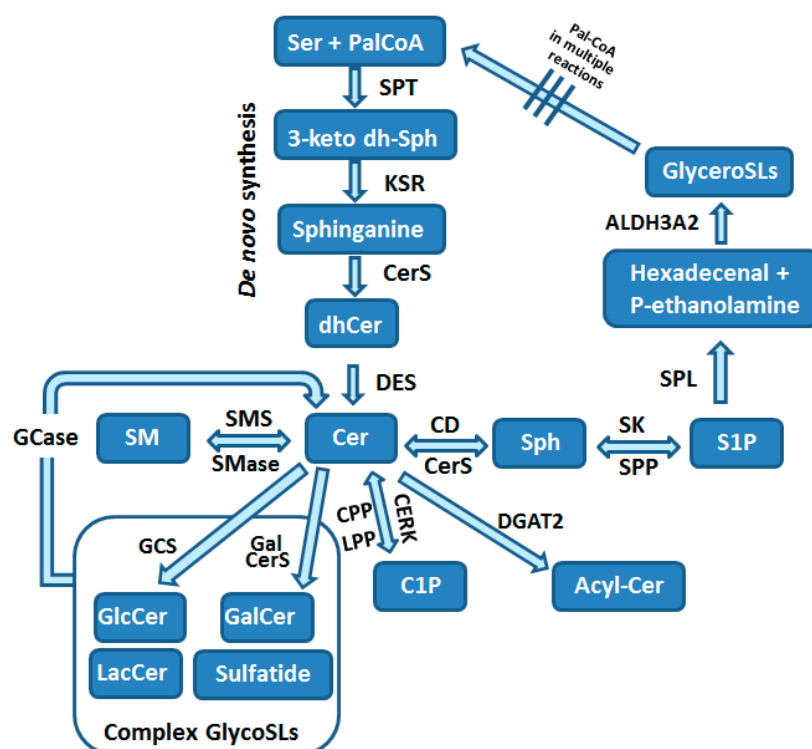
Ser + PalCoA

SPT

3-keto dh-Sph

KSR

Sphinganine

CerS

dhCer

DES

De novo synthesis

Pal-CoA in multiple reactions

GlyceroSLs

ALDH3A2

Hexadecenal + P-ethanolamine

SPL

GCase

SM

SMS

SMase

Cer

CD

CerS

Sph

SK

SPP

S1P

GCS

Gal CerS

CPP

LPP

CERK

DGAT2

GlcCer

GalCer

LacCer

Sulfatide

C1P

Acyl-Cer

Complex GlycoSLs